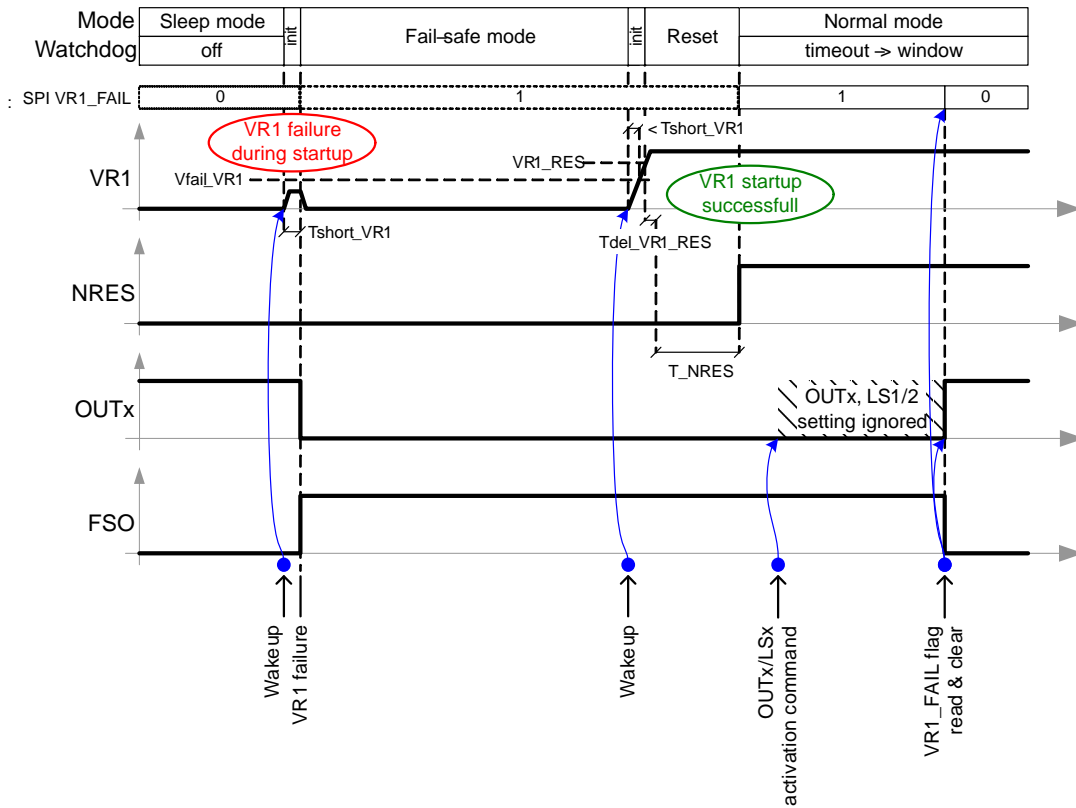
Mode
Watchdog

| Sleep mode | init | Fail-safe mode | init | Reset | Normal mode |
|---|---|---|---|---|---|
| off | | | | | timeout -> window |

: SPI VR1_FAIL

| 0 | 1 | 1 | 0 |
|---|---|---|---|

< Tshort_VR1

VR1 failure during startup

VR1_RES

VR1

Vfail_VR1

VR1 startup successfull

Tshort_VR1

Tdel_VR1_RES

NRES

T_NRES

OUTx

OUTx, LS1/2 setting ignored

FSO

Wake up

VR1 failure

Wake up

OUTx/LSx activation command

VR1_FAIL flag read & clear